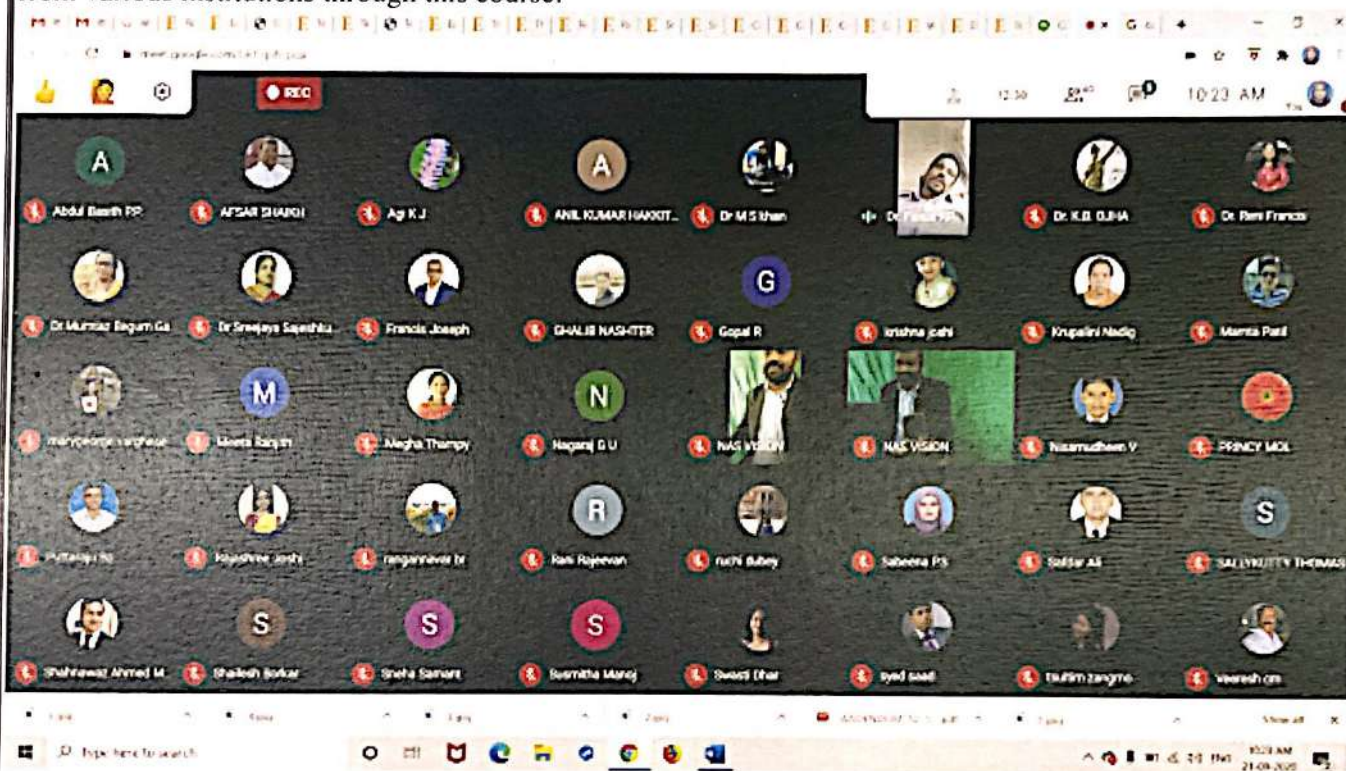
from various institutions through this course.

REC

10:23 AM

A
Abdul Basith PP
AFSAR SHAIKH
Agi K J
A
ANIL KUMAR HAKKIT...
Dr M S Khan
Dr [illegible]
Dr. K.B. OJHA
Dr. Remi Francis

Dr Mumtaz Begum Ga
Dr Sreejaya Sajeshku...
Francis Joseph
GHALIB NASHTER
G
Gopal R
krishna joshi
Krupalini Nadig
Mamta Patil

marygeorge varghese
M
Meera Ranjith
Megha Thampy
N
Nagaraj G U
NAS VISION
NAS VISION
Nasarudheen V
PRINCY MOL

Puttaraju Bs
Rajashree Joshi
ranganneavar br
R
Rani Rajeevan
ruchi dubey
Sabeena PS
Safdar Ali
S
SALLYKUTTY THOMAS

Shahnawaz Ahmed M...
S
Shailesh Borkar
S
Sneha Samant
S
Susmitha Manoj
Swasti Dhar
syed saad
tsultim zangmo
veeresh cm

Show all

Type here to search

10:23 AM
21-09-2020